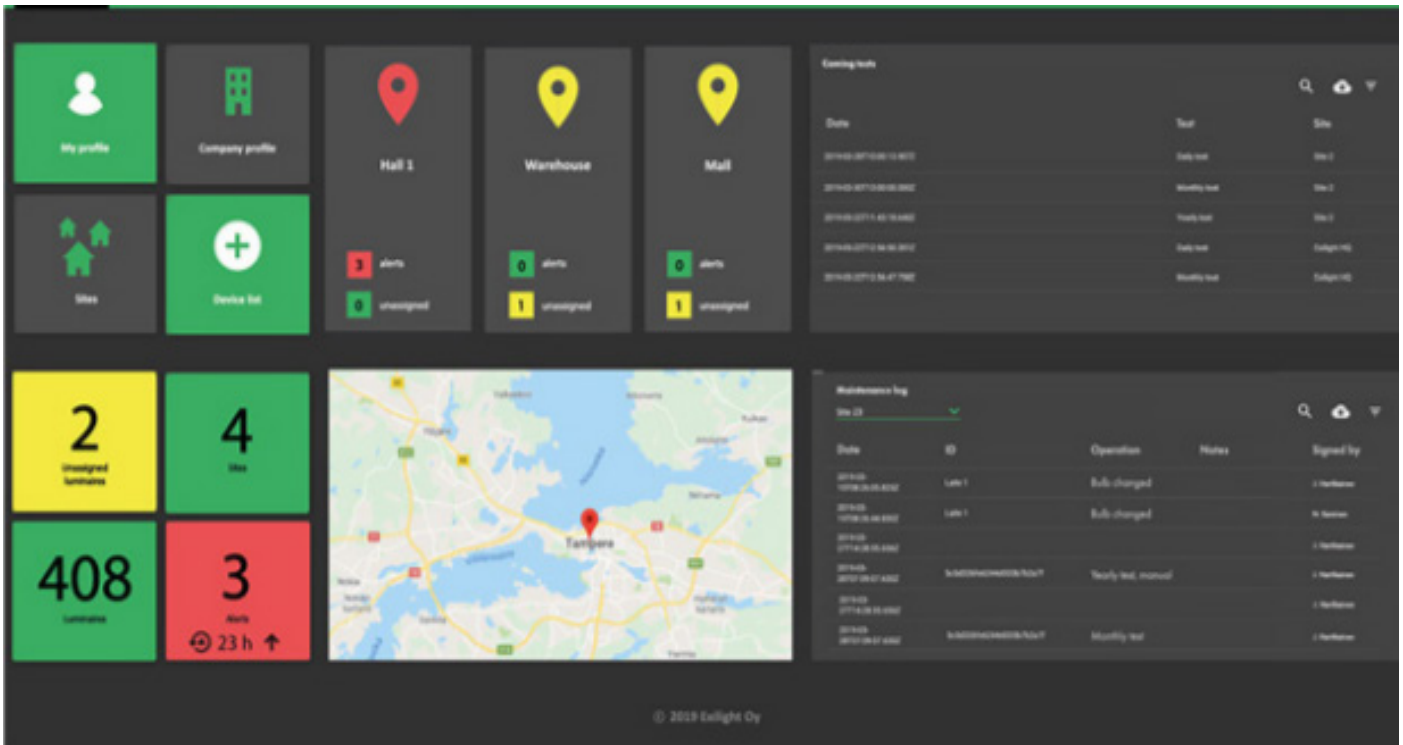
My profile

Company profile

Sites

Device list

Hall 1

3 alerts

0 unassigned

Warehouse

0 alerts

1 unassigned

Mall

0 alerts

1 unassigned

Coming tests

| Date | Test | Site |
|---|---|---|
| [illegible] | Daily test | Site 2 |
| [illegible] | Monthly test | Site 2 |
| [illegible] | Yearly test | Site 2 |
| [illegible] | Daily test | Exilight HQ |
| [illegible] | Monthly test | Exilight HQ |

2
Unassigned luminaires

4
Sites

408
Luminaires

3
Alerts
23 h

Tampere

Maintenance log

Site 23

| Date | ID | Operation | Notes | Signed by |
|---|---|---|---|---|
| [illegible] | Latte 1 | Bulb changed | | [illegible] |
| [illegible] | Latte 1 | Bulb changed | | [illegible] |
| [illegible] | | | | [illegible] |
| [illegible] | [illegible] | Yearly test, manual | | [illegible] |
| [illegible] | | | | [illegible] |
| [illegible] | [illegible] | Monthly test | | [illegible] |

© 2019 Exilight Oy